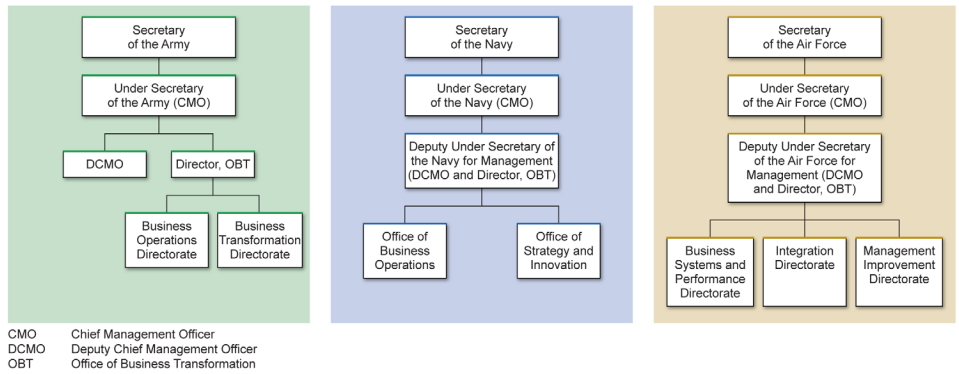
Secretary of the Army

Under Secretary of the Army (CMO)

DCMO

Director, OBT

Business Operations Directorate

Business Transformation Directorate

Secretary of the Navy

Under Secretary of the Navy (CMO)

Deputy Under Secretary of the Navy for Management (DCMO and Director, OBT)

Office of Business Operations

Office of Strategy and Innovation

Secretary of the Air Force

Under Secretary of the Air Force (CMO)

Deputy Under Secretary of the Air Force for Management (DCMO and Director, OBT)

Business Systems and Performance Directorate

Integration Directorate

Management Improvement Directorate

CMO Chief Management Officer
DCMO Deputy Chief Management Officer
OBT Office of Business Transformation